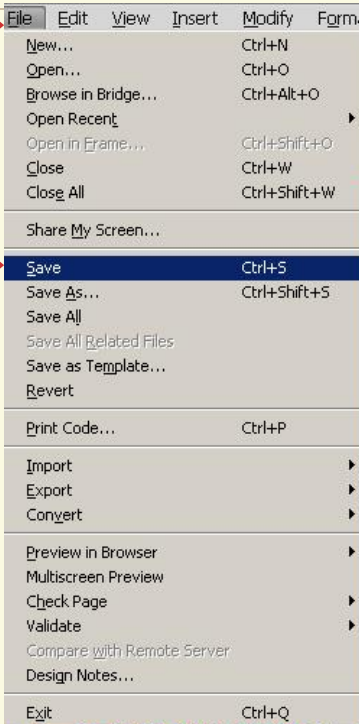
File Edit View Insert Modify Forma

New... Ctrl+N
Open... Ctrl+O
Browse in Bridge... Ctrl+Alt+O
Open Recent
Open in Frame... Ctrl+Shift+O
Close Ctrl+W
Close All Ctrl+Shift+W

Share My Screen...

Save Ctrl+S
Save As... Ctrl+Shift+S
Save All
Save All Related Files
Save as Template...
Revert

Print Code... Ctrl+P

Import
Export
Convert

Preview in Browser
Multiscreen Preview
Check Page
Validate
Compare with Remote Server
Design Notes...

Exit Ctrl+Q